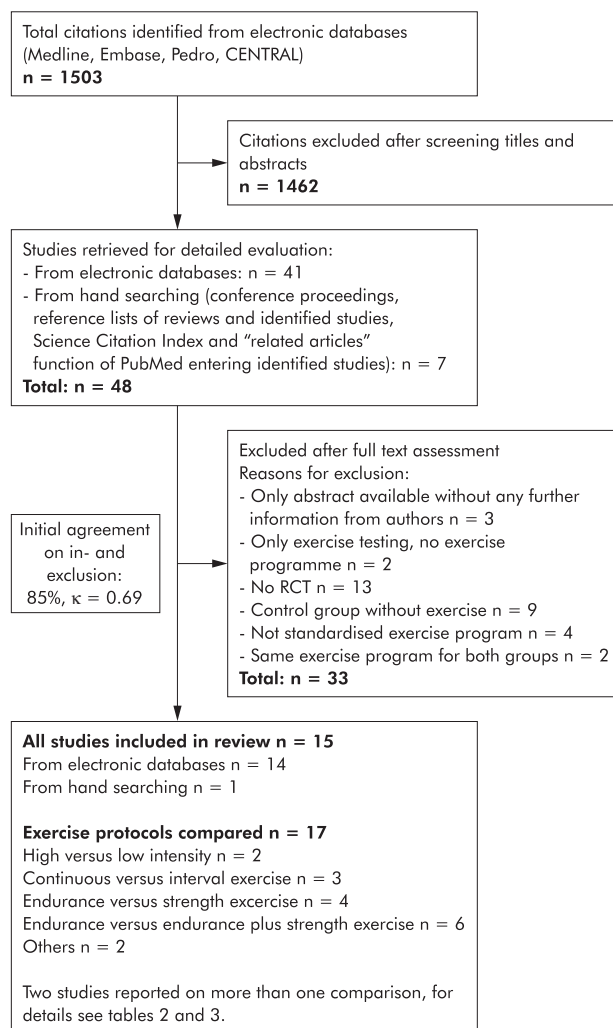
Total citations identified from electronic databases (Medline, Embase, Pedro, CENTRAL)
**n = 1503**

Citations excluded after screening titles and abstracts
**n = 1462**

Studies retrieved for detailed evaluation:
- From electronic databases: n = 41
- From hand searching (conference proceedings, reference lists of reviews and identified studies, Science Citation Index and "related articles" function of PubMed entering identified studies): n = 7
**Total: n = 48**

Initial agreement on in- and exclusion: 85%, $\kappa = 0.69$

Excluded after full text assessment
Reasons for exclusion:
- Only abstract available without any further information from authors n = 3
- Only exercise testing, no exercise programme n = 2
- No RCT n = 13
- Control group without exercise n = 9
- Not standardised exercise program n = 4
- Same exercise program for both groups n = 2
**Total: n = 33**

**All studies included in review n = 15**
From electronic databases n = 14
From hand searching n = 1

**Exercise protocols compared n = 17**
High versus low intensity n = 2
Continuous versus interval exercise n = 3
Endurance versus strength excercise n = 4
Endurance versus endurance plus strength exercise n = 6
Others n = 2

Two studies reported on more than one comparison, for details see tables 2 and 3.